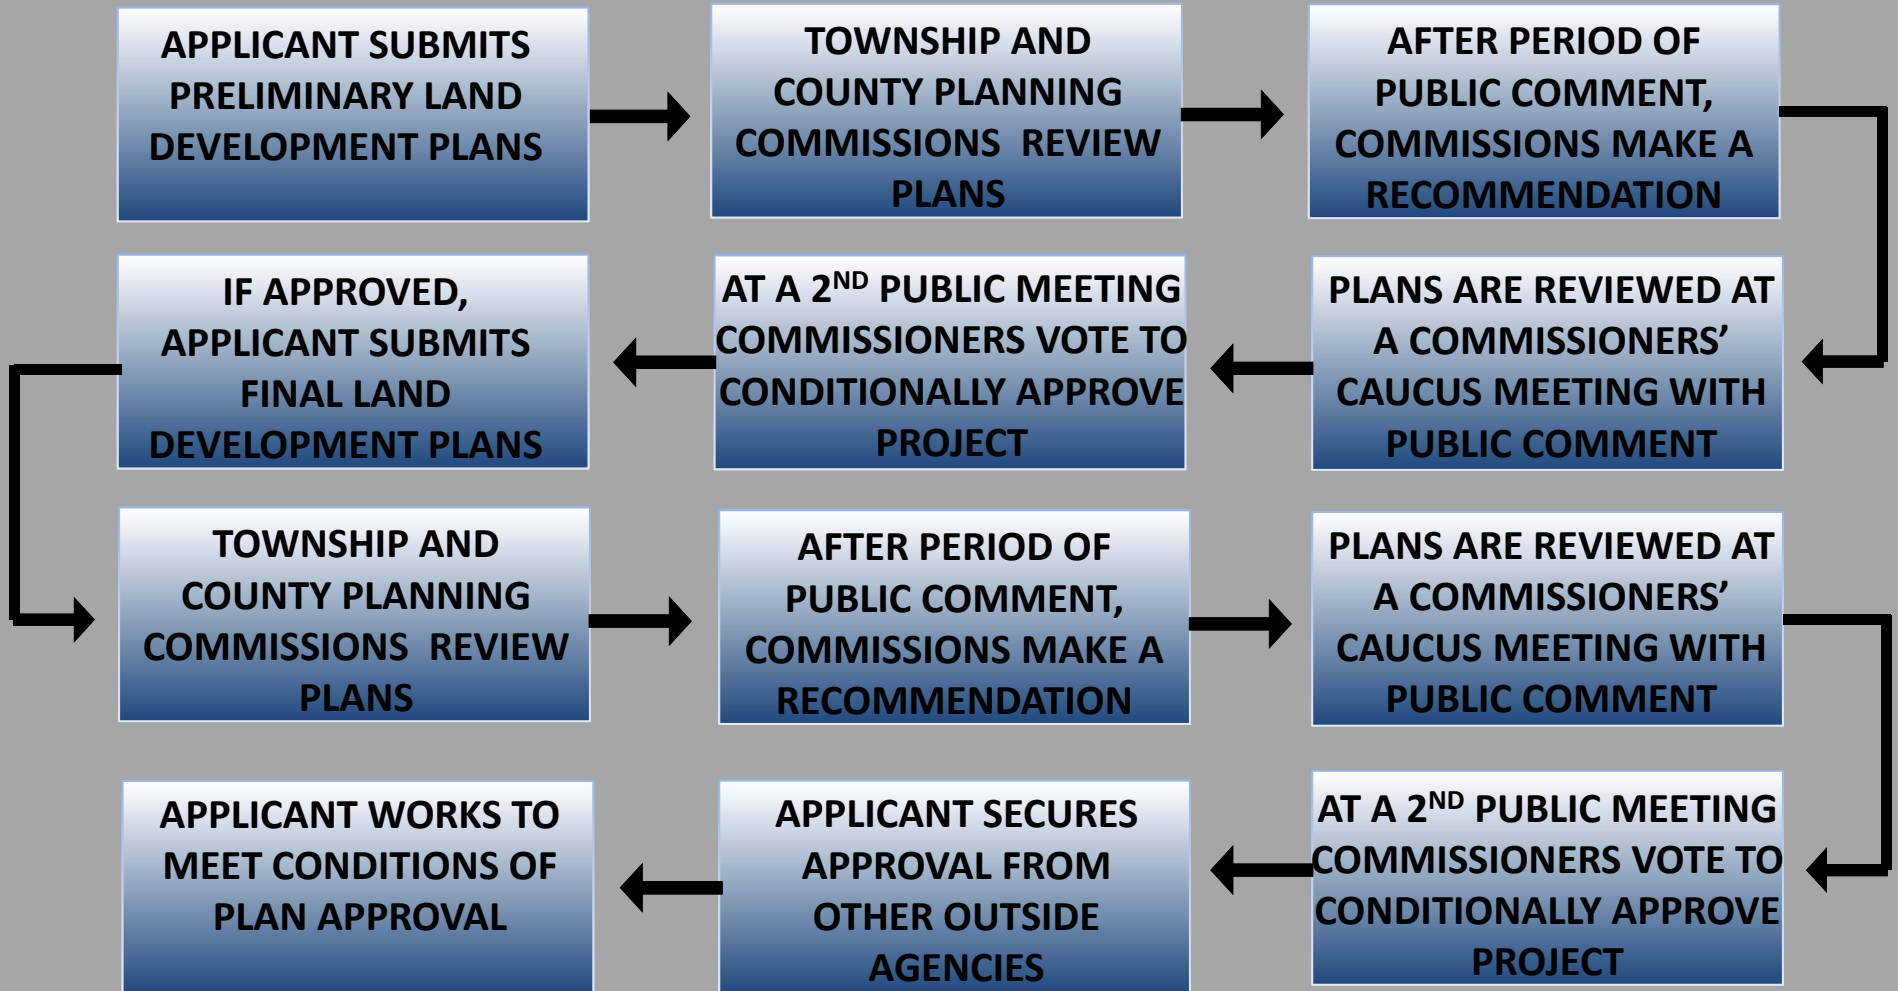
APPLICANT SUBMITS PRELIMINARY LAND DEVELOPMENT PLANS

TOWNSHIP AND COUNTY PLANNING COMMISSIONS REVIEW PLANS

AFTER PERIOD OF PUBLIC COMMENT, COMMISSIONS MAKE A RECOMMENDATION

PLANS ARE REVIEWED AT A COMMISSIONERS' CAUCUS MEETING WITH PUBLIC COMMENT

AT A 2$^{ND}$ PUBLIC MEETING COMMISSIONERS VOTE TO CONDITIONALLY APPROVE PROJECT

IF APPROVED, APPLICANT SUBMITS FINAL LAND DEVELOPMENT PLANS

TOWNSHIP AND COUNTY PLANNING COMMISSIONS REVIEW PLANS

AFTER PERIOD OF PUBLIC COMMENT, COMMISSIONS MAKE A RECOMMENDATION

PLANS ARE REVIEWED AT A COMMISSIONERS' CAUCUS MEETING WITH PUBLIC COMMENT

AT A 2$^{ND}$ PUBLIC MEETING COMMISSIONERS VOTE TO CONDITIONALLY APPROVE PROJECT

APPLICANT SECURES APPROVAL FROM OTHER OUTSIDE AGENCIES

APPLICANT WORKS TO MEET CONDITIONS OF PLAN APPROVAL